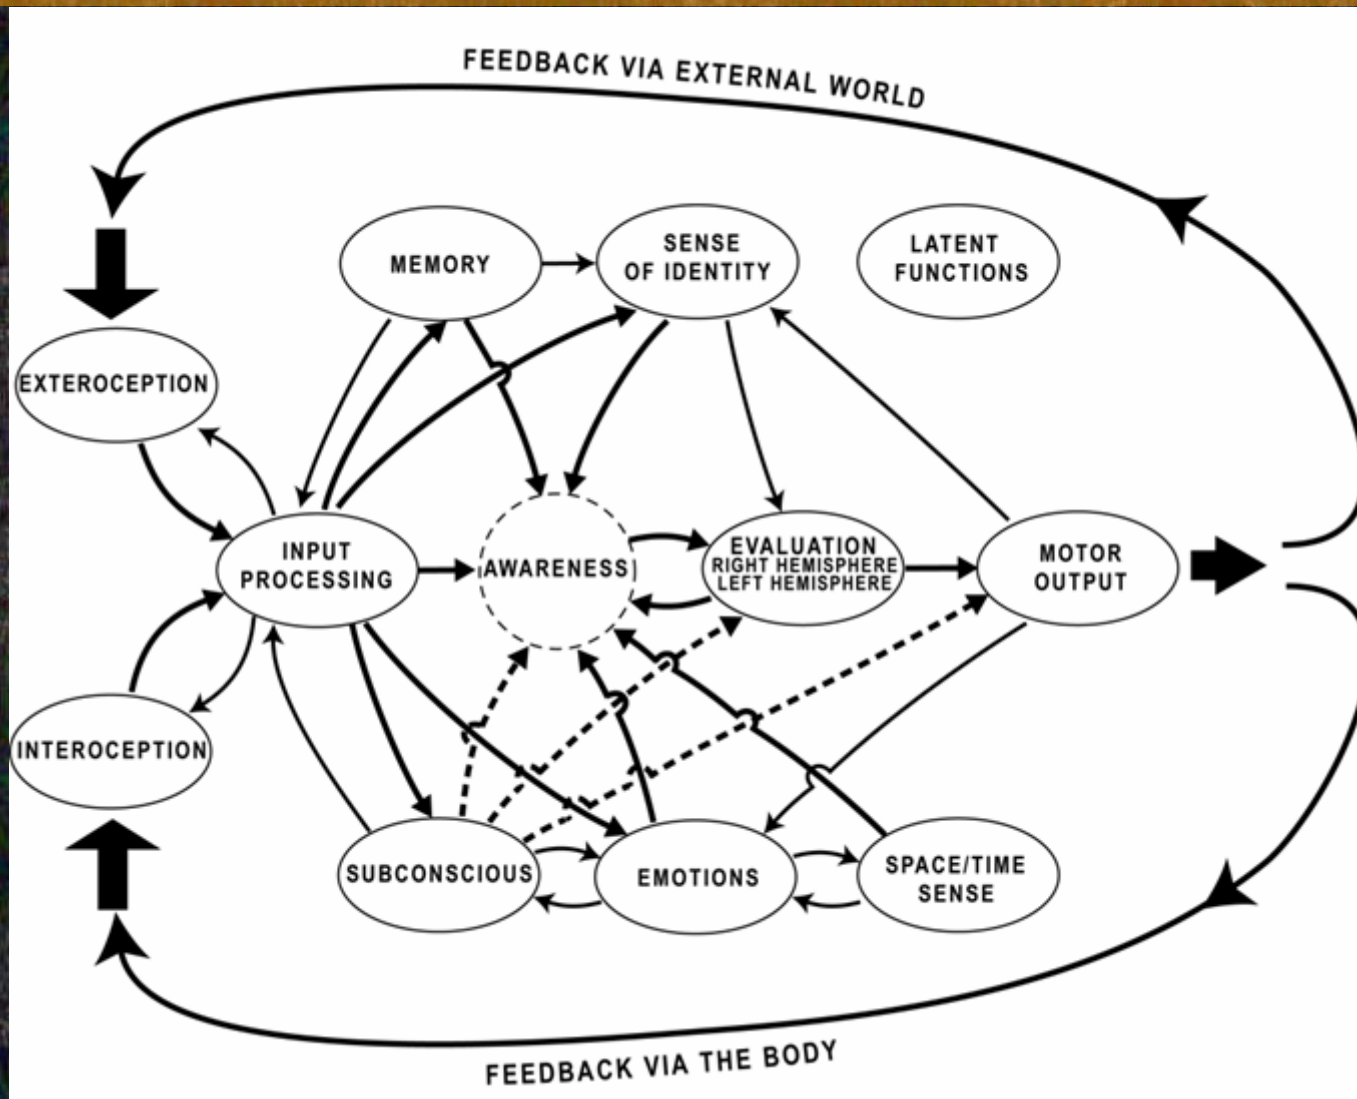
FEEDBACK VIA EXTERNAL WORLD

MEMORY

SENSE OF IDENTITY

LATENT FUNCTIONS

EXTEROCEPTION

INPUT PROCESSING

AWARENESS

EVALUATION RIGHT HEMISPHERE LEFT HEMISPHERE

MOTOR OUTPUT

INTEROCEPTION

SUBCONSCIOUS

EMOTIONS

SPACE/TIME SENSE

FEEDBACK VIA THE BODY